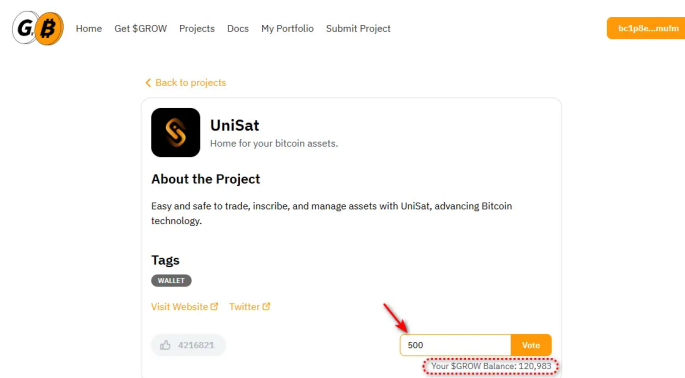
GB Home Get $GROW Projects Docs My Portfolio Submit Project

bc1p8e...mufm

< Back to projects

UniSat

Home for your bitcoin assets.

About the Project

Easy and safe to trade, inscribe, and manage assets with UniSat, advancing Bitcoin technology.

Tags

WALLET

Visit Website Twitter

4216821

500

Vote

Your $GROW Balance: 120,983